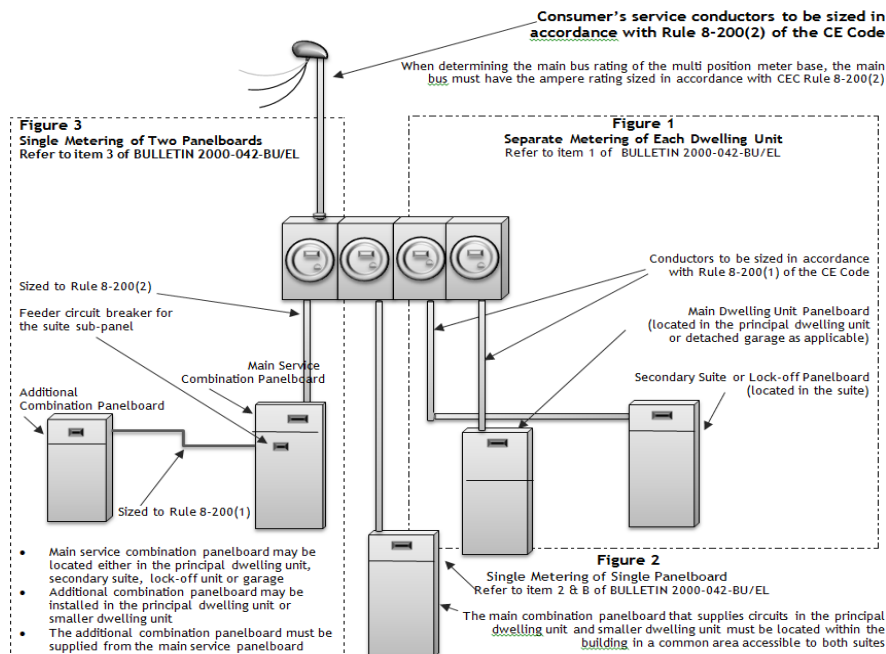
Consumer's service conductors to be sized in accordance with Rule 8-200(2) of the CE Code

When determining the main bus rating of the multi position meter base, the main bus must have the ampere rating sized in accordance with CEC Rule 8-200(2)

Figure 3
Single Metering of Two Panelboards
Refer to item 3 of BULLETIN 2000-042-BU/EL

Sized to Rule 8-200(2)

Feeder circuit breaker for the suite sub-panel

Main Service Combination Panelboard

Additional Combination Panelboard

Sized to Rule 8-200(1)

- Main service combination panelboard may be located either in the principal dwelling unit, secondary suite, lock-off unit or garage
- Additional combination panelboard may be installed in the principal dwelling unit or smaller dwelling unit
- The additional combination panelboard must be supplied from the main service panelboard

Figure 1
Separate Metering of Each Dwelling Unit
Refer to item 1 of BULLETIN 2000-042-BU/EL

Conductors to be sized in accordance with Rule 8-200(1) of the CE Code

Main Dwelling Unit Panelboard (located in the principal dwelling unit or detached garage as applicable)

Secondary Suite or Lock-off Panelboard (located in the suite)

Figure 2
Single Metering of Single Panelboard
Refer to item 2 & B of BULLETIN 2000-042-BU/EL

The main combination panelboard that supplies circuits in the principal dwelling unit and smaller dwelling unit must be located within the building in a common area accessible to both suites